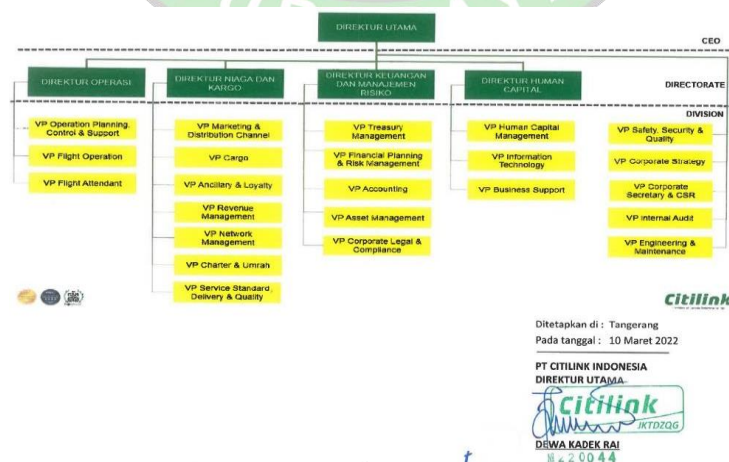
DIREKTUR UTAMA

CEO

DIREKTUR OPERASI

DIREKTUR NIAGA DAN KARGO

DIREKTUR KEUANGAN DAN MANAJEMEN RISIKO

DIREKTUR HUMAN CAPITAL

DIRECTORATE

DIVISION

VP Operation Planning, Control & Support

VP Flight Operation

VP Flight Attendant

VP Marketing & Distribution Channel

VP Cargo

VP Ancillary & Loyalty

VP Revenue Management

VP Network Management

VP Charter & Umrah

VP Service Standard, Delivery & Quality

VP Treasury Management

VP Financial Planning & Risk Management

VP Accounting

VP Asset Management

VP Corporate Legal & Compliance

VP Human Capital Management

VP Information Technology

VP Business Support

VP Safety, Security & Quality

VP Corporate Strategy

VP Corporate Secretary & CSR

VP Internal Audit

VP Engineering & Maintenance

Citilink

Ditetapkan di : Tangerang
Pada tanggal : 10 Maret 2022

PT CITILINK INDONESIA
DIREKTUR UTAMA

Citilink
JKTDZQG

DEWA KADEK RAI
M220044